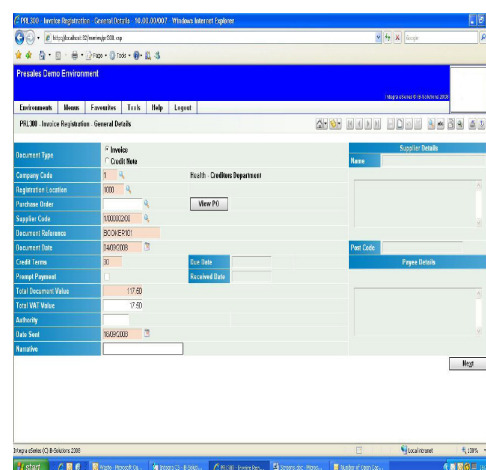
PRL300 - Invoice Registration - General Details - 18.00.00/2007 - Windows Internet Explorer

http://localhost:80/main/prl300.asp

Google

Page Tools

Presales Demo Environment

Integra eSeries (C) E-Solutions 2008

Environments Menus Favorites Tools Help Logout

PRL300 - Invoice Registration - General Details

| | | | |
|---|---|---|---|
| Document Type | Invoice / Credit Note | | |
| Company Code | 1 | Health - Creditors Department | |
| Registration Location | 9000 | | |
| Purchase Order | | View PO | |
| Supplier Code | 1000002X00 | | |
| Document Reference | BOONEP001 | | |
| Document Date | 04/09/2008 | | |
| Credit Terms | 30 | Due Date | |
| Prompt Payment | | Received Date | |
| Total Document Value | 117.50 | | |
| Total VAT Value | 17.50 | | |
| Authority | | | |
| Date Sent | 16/09/2008 | | |
| Narrative | | | |

Supplier Details

Name

Post Code

Payee Details

Next

Integra eSeries (C) E-Solutions 2008

Local intranet 100%

start